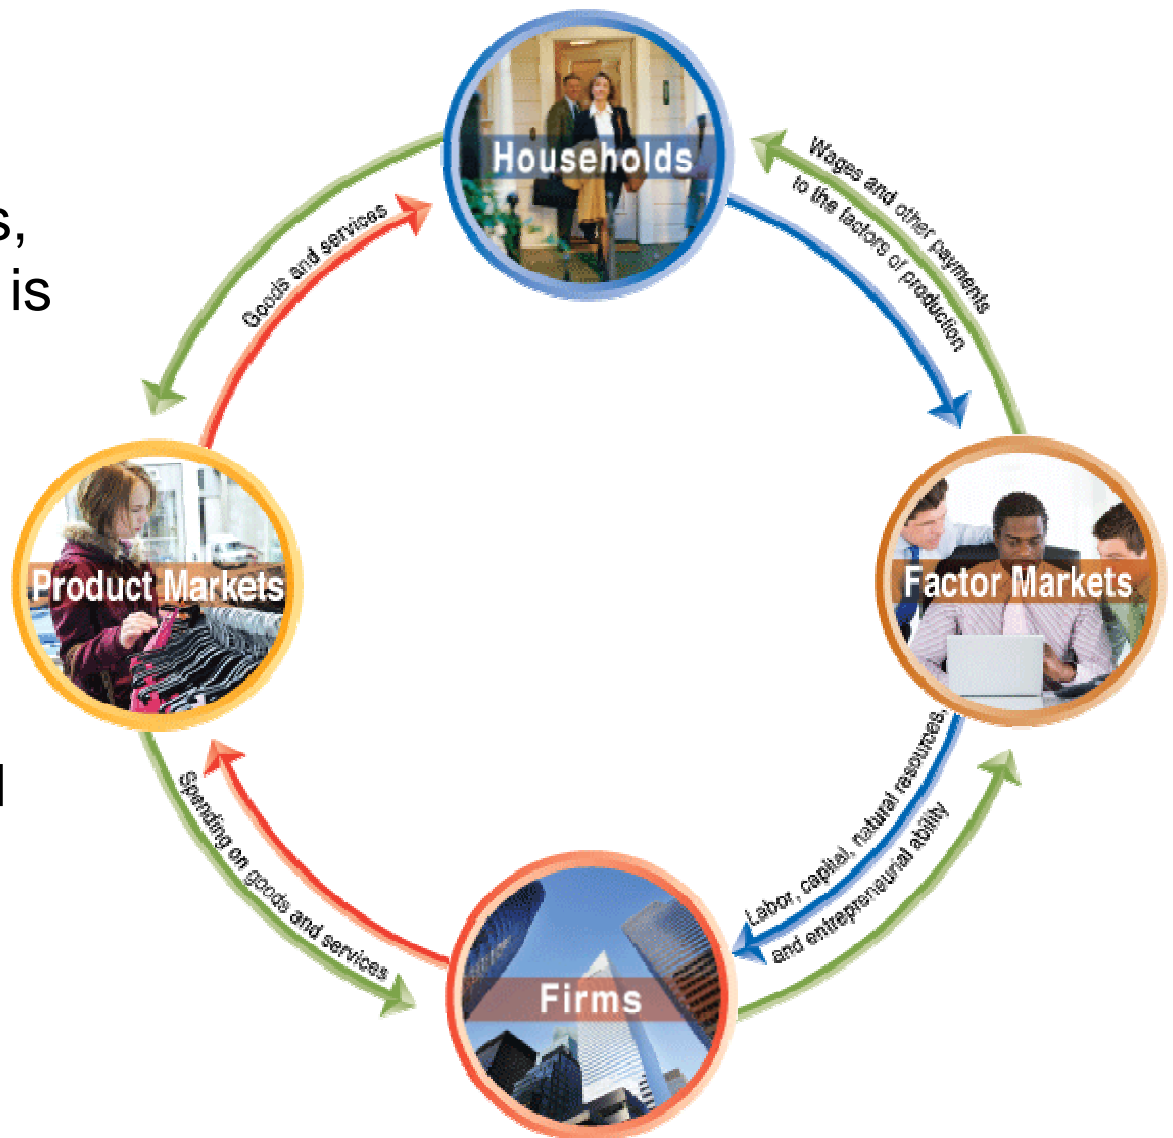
s,
is

l

Households

Wages and other payments to the factors of production

Goods and services

Product Markets

Factor Markets

Spending on goods and services

Labor, capital, natural resources, and entrepreneurial ability

Firms